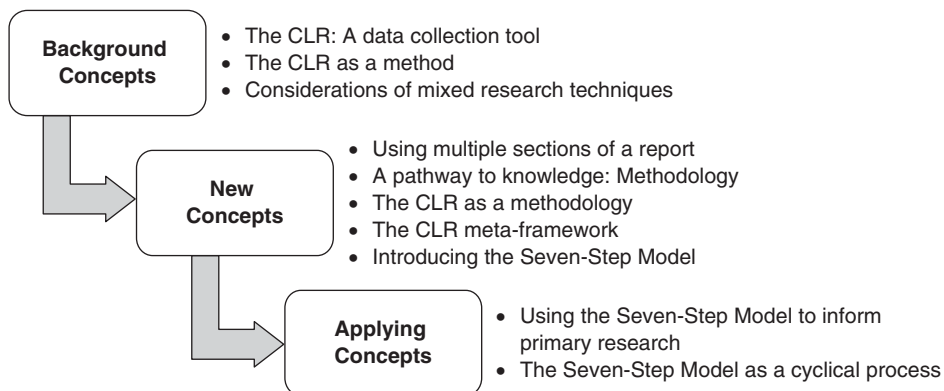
Background Concepts

- The CLR: A data collection tool
- The CLR as a method
- Considerations of mixed research techniques

New Concepts

- Using multiple sections of a report
- A pathway to knowledge: Methodology
- The CLR as a methodology
- The CLR meta-framework
- Introducing the Seven-Step Model

Applying Concepts

- Using the Seven-Step Model to inform primary research
- The Seven-Step Model as a cyclical process